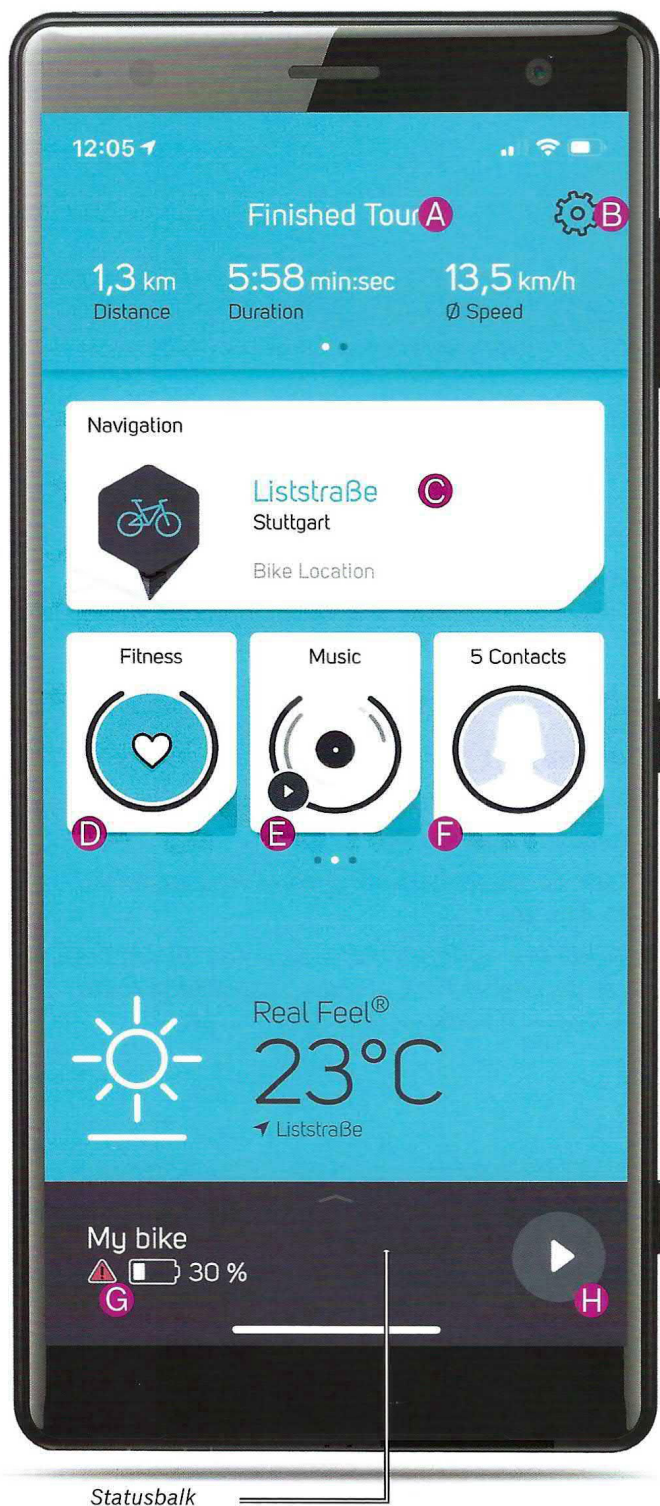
12:05

Finished Tour A B

1,3 km Distance

5:58 min:sec Duration

13,5 km/h Ø Speed

Navigation

Liststraße C
Stuttgart

Bike Location

Fitness

Music

5 Contacts

D E F

Real Feel®

23°C

Liststraße

My bike

30 %

G H

Statusbalk